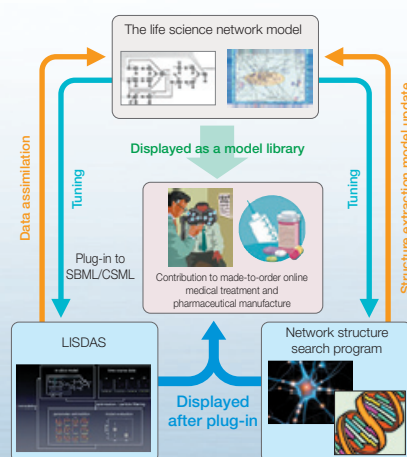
The life science network model

Data assimilation

Tuning

Displayed as a model library

Tuning

Structure extraction model update

Plug-in to SBML/CSML

Contribution to made-to-order online medical treatment and pharmaceutical manufacture

LISDAS

Displayed after plug-in

Network structure search program